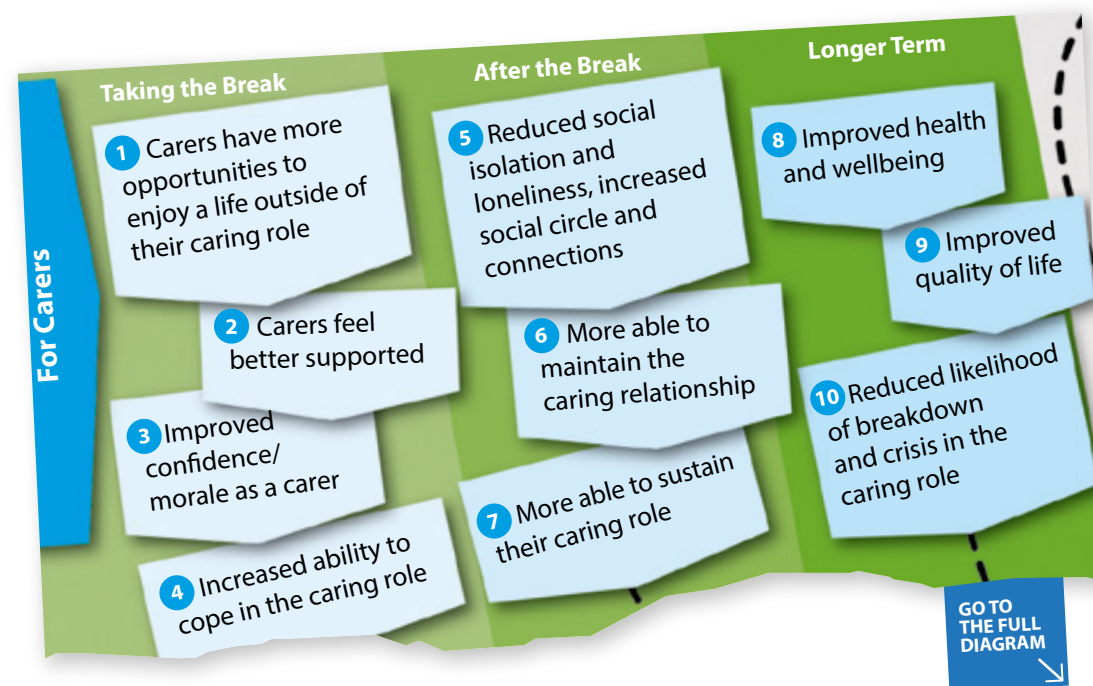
For Carers

Taking the Break

1 Carers have more opportunities to enjoy a life outside of their caring role

2 Carers feel better supported

3 Improved confidence/ morale as a carer

4 Increased ability to cope in the caring role

After the Break

5 Reduced social isolation and loneliness, increased social circle and connections

6 More able to maintain the caring relationship

7 More able to sustain their caring role

Longer Term

8 Improved health and wellbeing

9 Improved quality of life

10 Reduced likelihood of breakdown and crisis in the caring role

GO TO THE FULL DIAGRAM